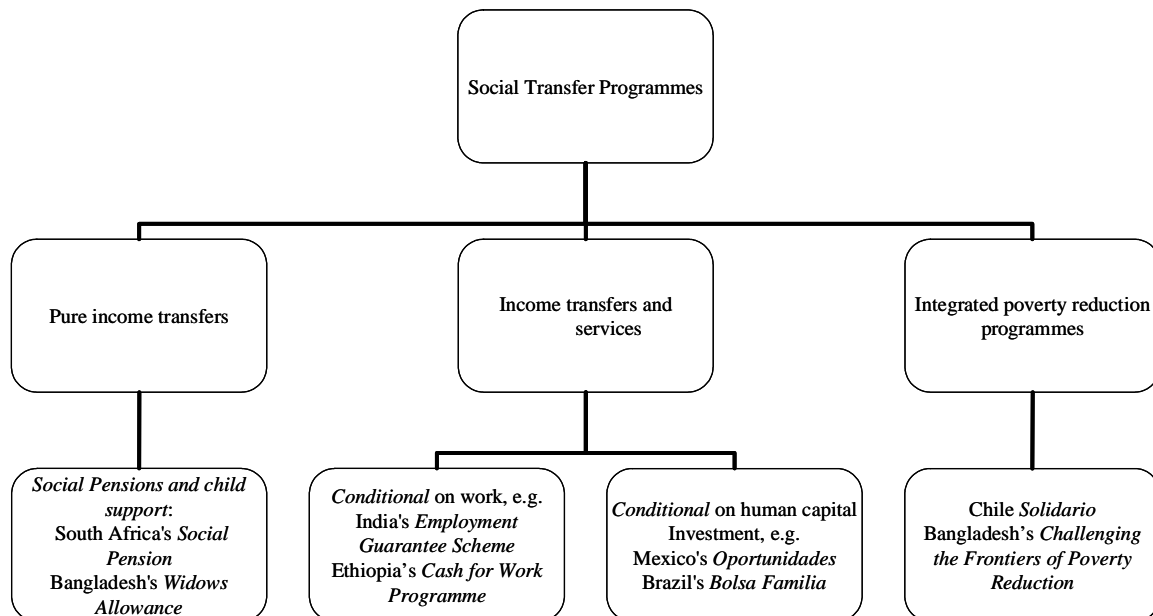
Social Transfer Programmes

Pure income transfers

Income transfers and services

Integrated poverty reduction programmes

Social Pensions and child support: South Africa's Social Pension Bangladesh's Widows Allowance

Conditional on work, e.g. India's Employment Guarantee Scheme Ethiopia's Cash for Work Programme

Conditional on human capital Investment, e.g. Mexico's Oportunidades Brazil's Bolsa Familia

Chile Solidario Bangladesh's Challenging the Frontiers of Poverty Reduction